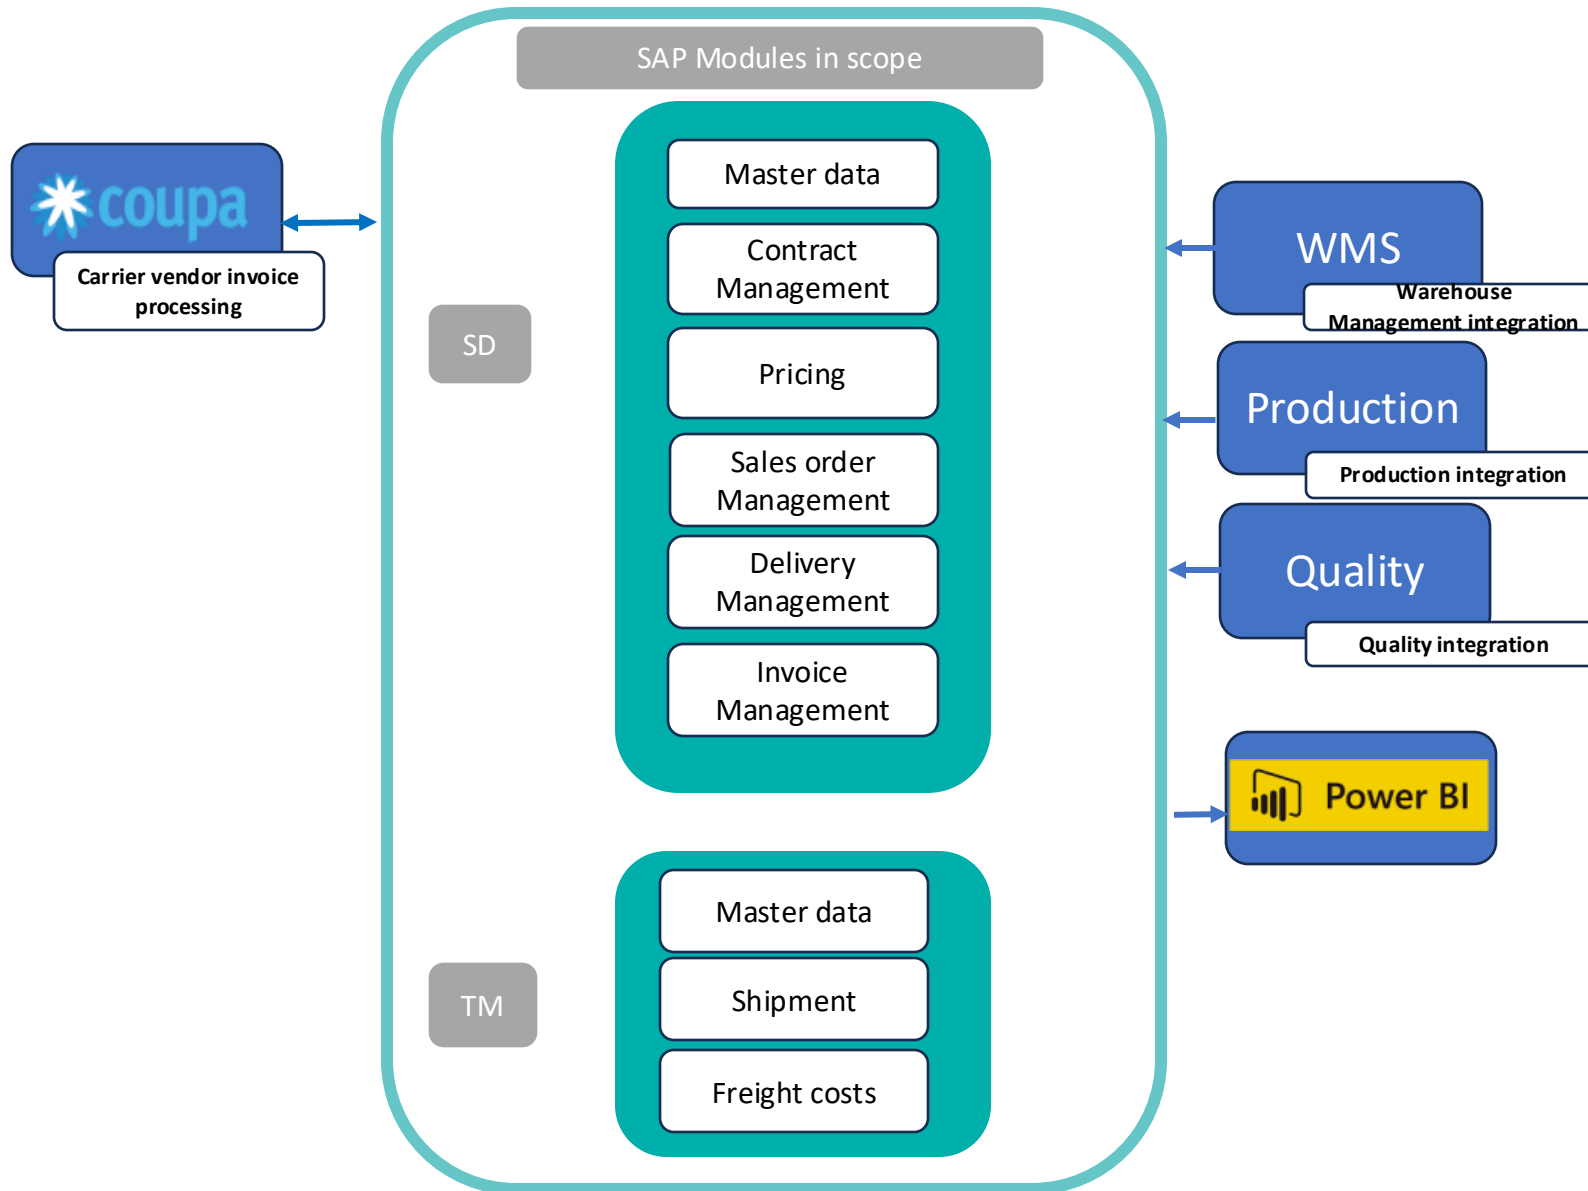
coupa

Carrier vendor invoice processing

SAP Modules in scope

SD

Master data

Contract Management

Pricing

Sales order Management

Delivery Management

Invoice Management

TM

Master data

Shipment

Freight costs

WMS

Warehouse Management integration

Production

Production integration

Quality

Quality integration

Power BI